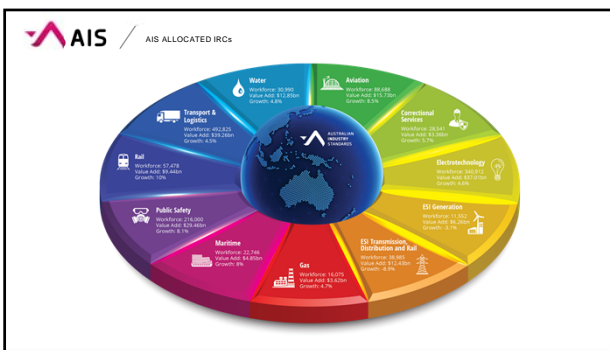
AIS

AIS ALLOCATED IRCs

AUSTRALIAN INDUSTRY STANDARDS

Water
Workforce: 30,990
Value Add: $12.85bn
Growth: 4.8%

Aviation
Workforce: 86,688
Value Add: $15.73bn
Growth: 8.5%

Correctional Services
Workforce: 28,547
Value Add: $3.36bn
Growth: 3.7%

Electrotechnology
Workforce: 340,812
Value Add: $37.01bn
Growth: 4.6%

ESI Generation
Workforce: 11,562
Value Add: $6.29bn
Growth: -1.7%

ESI Transmission, Distribution and Rail
Workforce: 38,965
Value Add: $12.43bn
Growth: -8.5%

Gas
Workforce: 16,075
Value Add: $3.62bn
Growth: 4.7%

Maritime
Workforce: 22,746
Value Add: $4.85bn
Growth: 8%

Public Safety
Workforce: 216,005
Value Add: $29.46bn
Growth: 8.1%

Rail
Workforce: 57,478
Value Add: $9.44bn
Growth: 10%

Transport & Logistics
Workforce: 492,825
Value Add: $39.26bn
Growth: 4.5%